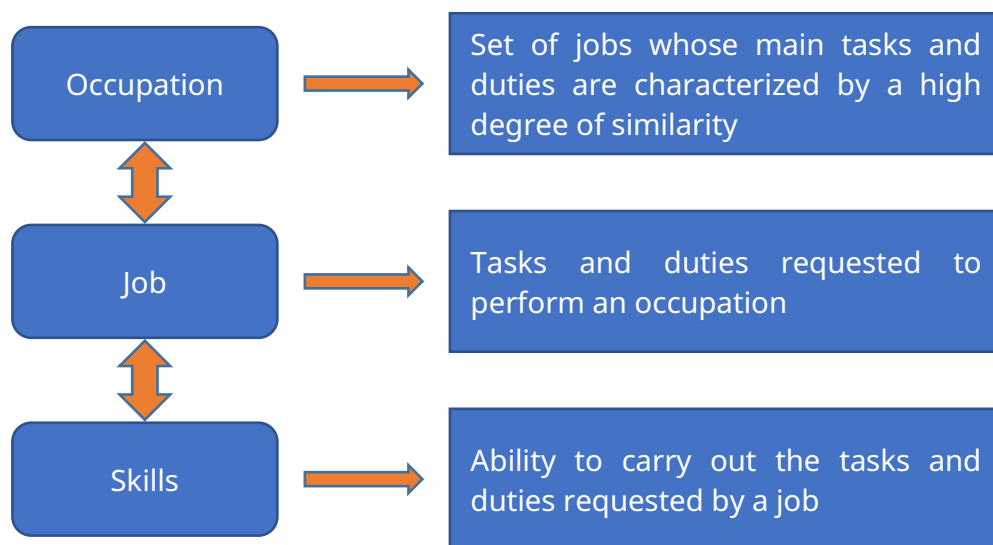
Occupation

Set of jobs whose main tasks and duties are characterized by a high degree of similarity

Job

Tasks and duties requested to perform an occupation

Skills

Ability to carry out the tasks and duties requested by a job